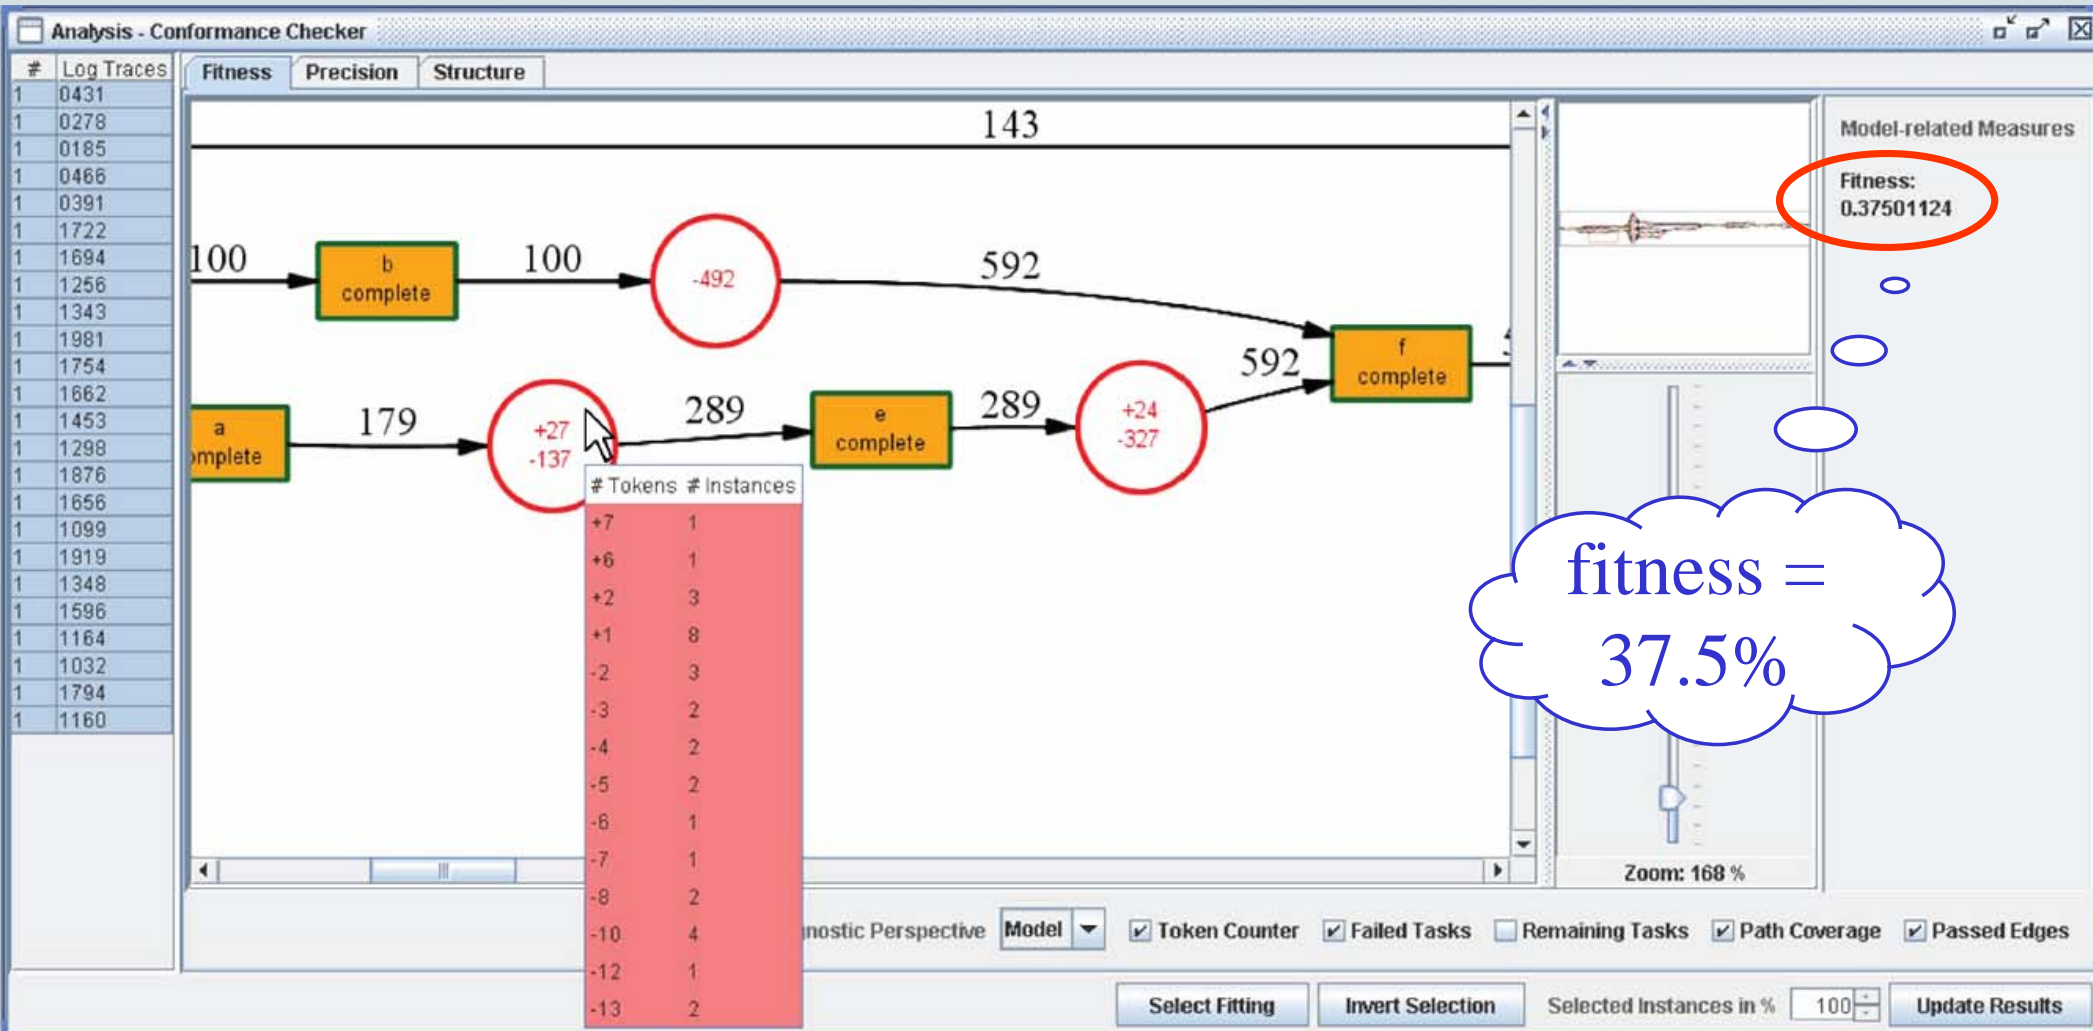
Analysis - Conformance Checker

| # | Log Traces |
|---|---|
| 1 | 0431 |
| 1 | 0278 |
| 1 | 0185 |
| 1 | 0466 |
| 1 | 0391 |
| 1 | 1722 |
| 1 | 1694 |
| 1 | 1256 |
| 1 | 1343 |
| 1 | 1981 |
| 1 | 1754 |
| 1 | 1662 |
| 1 | 1453 |
| 1 | 1298 |
| 1 | 1876 |
| 1 | 1656 |
| 1 | 1099 |
| 1 | 1919 |
| 1 | 1348 |
| 1 | 1596 |
| 1 | 1164 |
| 1 | 1032 |
| 1 | 1794 |
| 1 | 1160 |

Fitness Precision Structure

143

100 b complete 100 -492 592

592 f complete

a omplete 179 +27 -137 289 e complete 289 +24 -327

| # Tokens | # Instances |
|---|---|
| +7 | 1 |
| +6 | 1 |
| +2 | 3 |
| +1 | 8 |
| -2 | 3 |
| -3 | 2 |
| -4 | 2 |
| -5 | 2 |
| -6 | 1 |
| -7 | 1 |
| -8 | 2 |
| -10 | 4 |
| -12 | 1 |
| -13 | 2 |

Model-related Measures

Fitness:
0.37501124

fitness = 37.5%

Zoom: 168 %

nostic Perspective Model Token Counter Failed Tasks Remaining Tasks Path Coverage Passed Edges

Select Fitting Invert Selection Selected Instances in % 100 Update Results